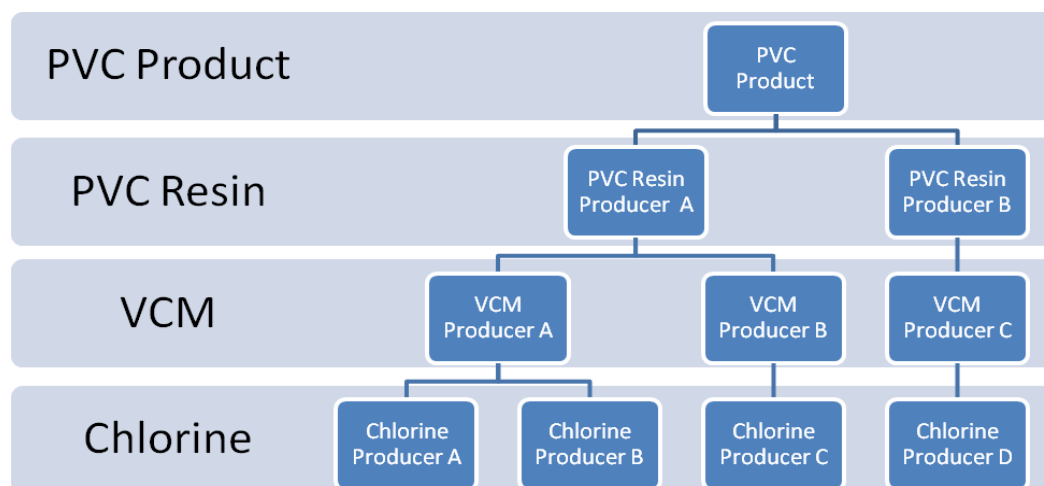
PVC Product

PVC Product

PVC Resin

PVC Resin Producer A

PVC Resin Producer B

VCM

VCM Producer A

VCM Producer B

VCM Producer C

Chlorine

Chlorine Producer A

Chlorine Producer B

Chlorine Producer C

Chlorine Producer D